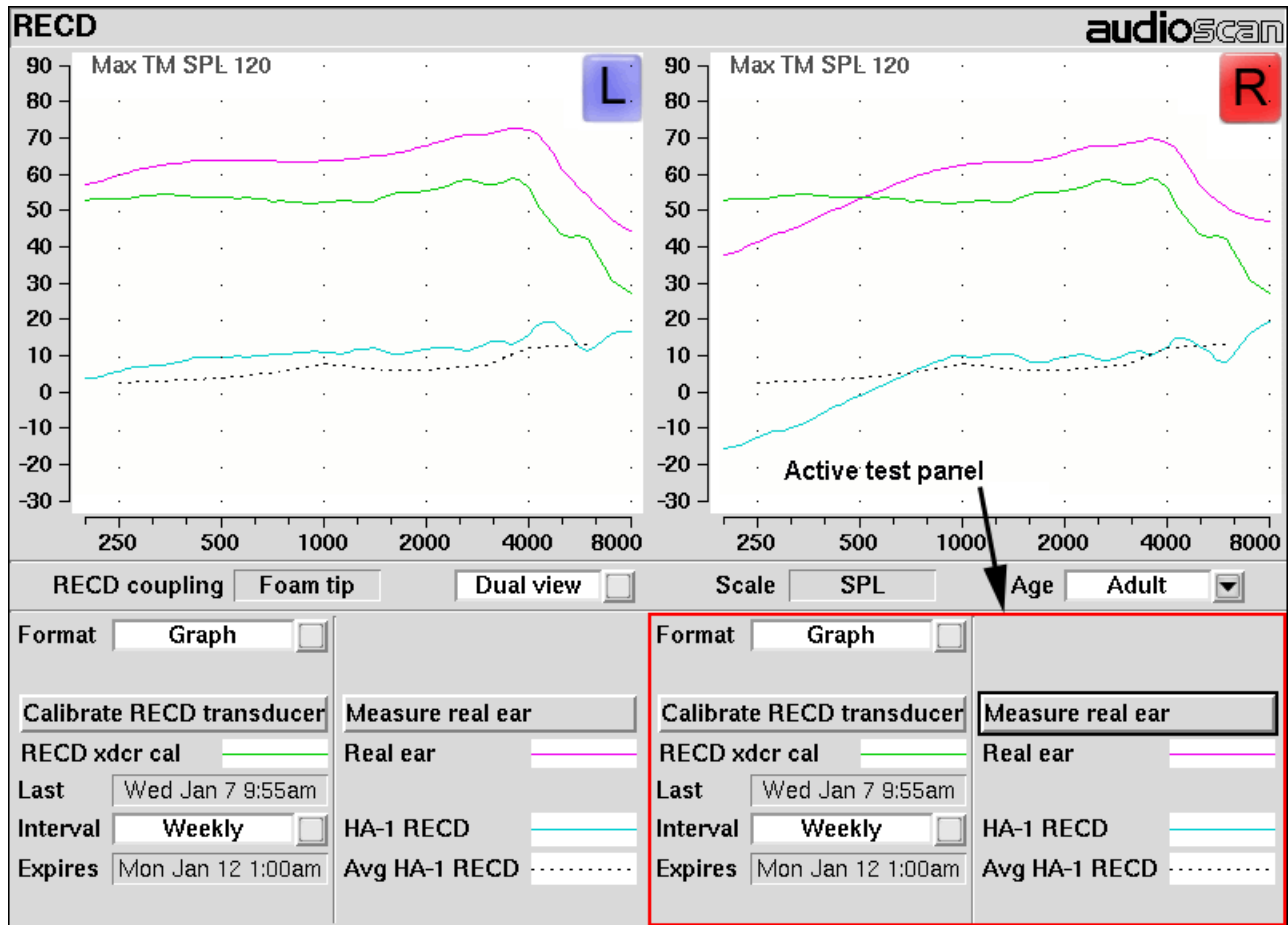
RECD

audioscan

Max TM SPL 120

L

90
80
70
60
50
40
30
20
10
0
-10
-20
-30

250 500 1000 2000 4000 8000

Max TM SPL 120

R

90
80
70
60
50
40
30
20
10
0
-10
-20
-30

250 500 1000 2000 4000 8000

Active test panel

RECD coupling | Foam tip | Dual view | Scale | SPL | Age | Adult

Format | Graph

Calibrate RECD transducer

RECD xdcr cal

Last | Wed Jan 7 9:55am

Interval | Weekly

Expires | Mon Jan 12 1:00am

Measure real ear

Real ear

HA-1 RECD

Avg HA-1 RECD

Format | Graph

Calibrate RECD transducer

RECD xdcr cal

Last | Wed Jan 7 9:55am

Interval | Weekly

Expires | Mon Jan 12 1:00am

Measure real ear

Real ear

HA-1 RECD

Avg HA-1 RECD